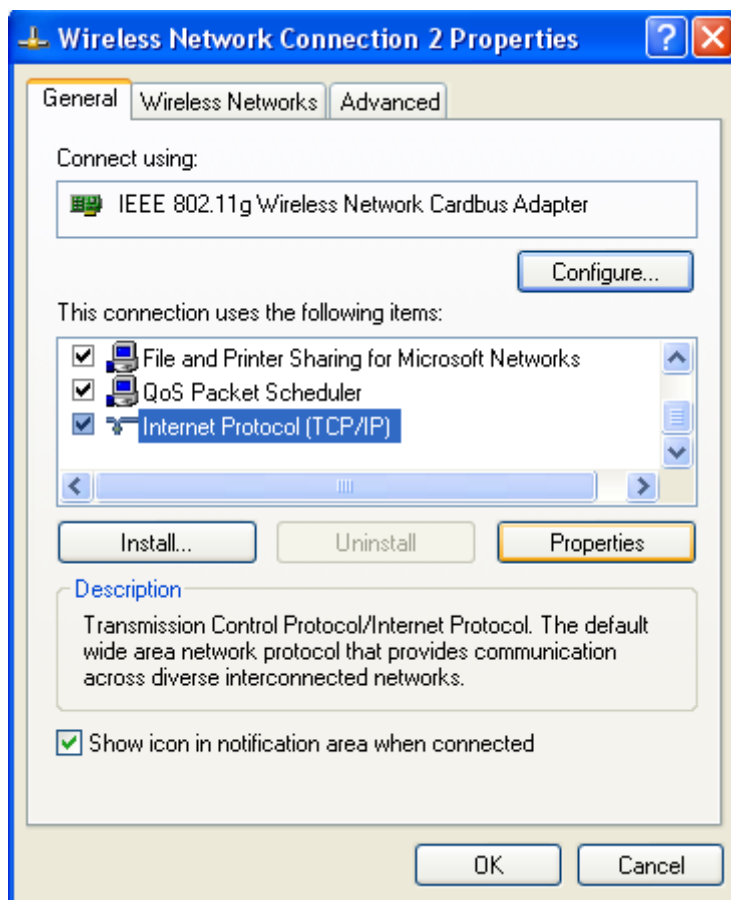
Wireless Network Connection 2 Properties

General | Wireless Networks | Advanced

Connect using:

IEEE 802.11g Wireless Network Cardbus Adapter

Configure...

This connection uses the following items:

File and Printer Sharing for Microsoft Networks
QoS Packet Scheduler
Internet Protocol (TCP/IP)

Install... | Uninstall | Properties

Description

Transmission Control Protocol/Internet Protocol. The default wide area network protocol that provides communication across diverse interconnected networks.

Show icon in notification area when connected

OK | Cancel